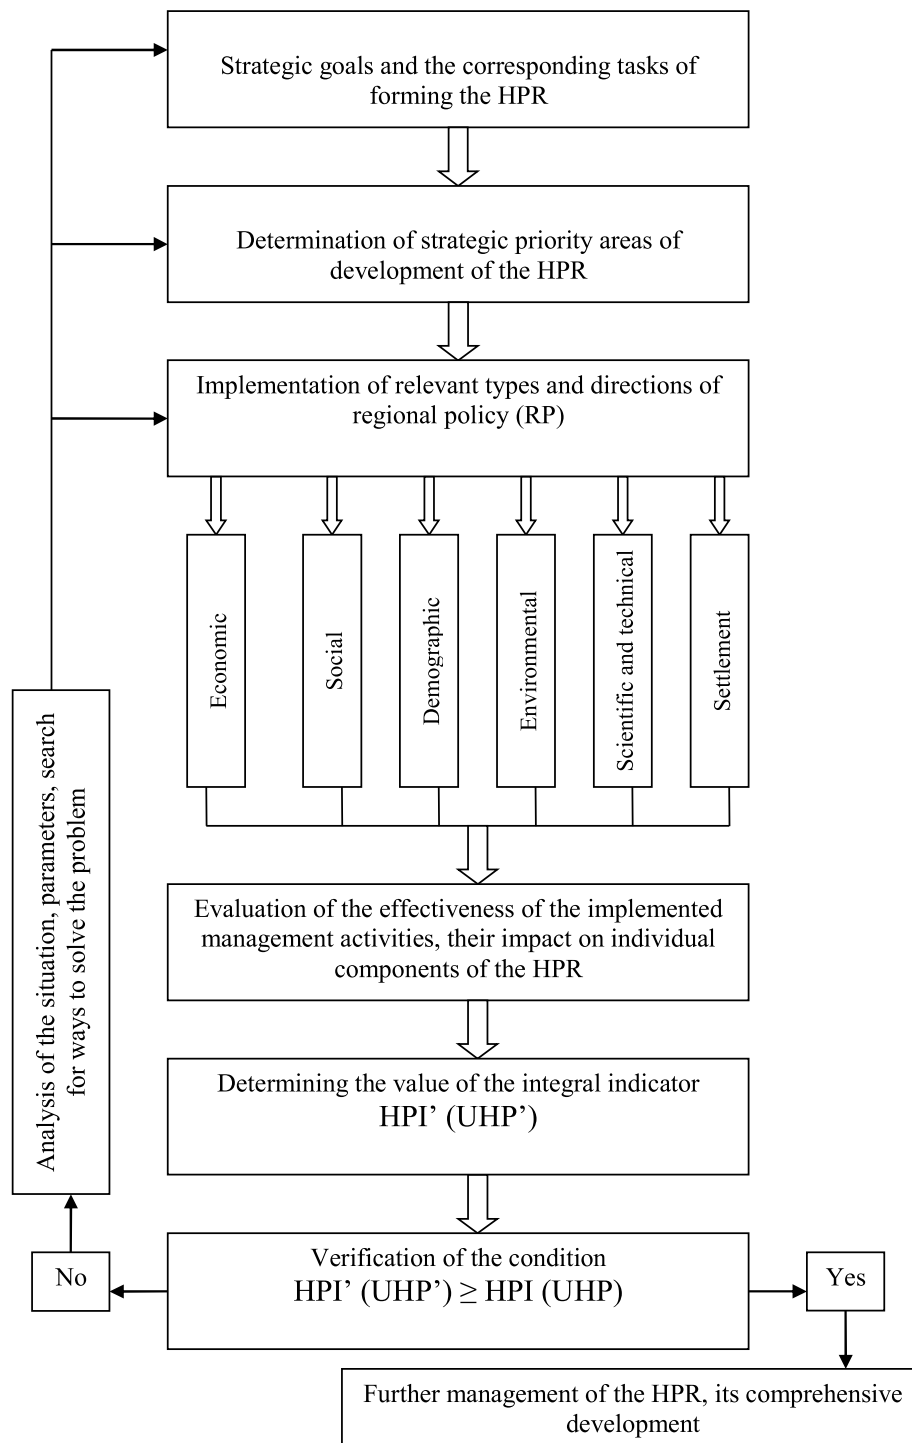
Strategic goals and the corresponding tasks of forming the HPR

Determination of strategic priority areas of development of the HPR

Implementation of relevant types and directions of regional policy (RP)

Economic

Social

Demographic

Environmental

Scientific and technical

Settlement

Evaluation of the effectiveness of the implemented management activities, their impact on individual components of the HPR

Determining the value of the integral indicator HPI’ (UHP’)

Verification of the condition HPI’ (UHP’) $\geq$ HPI (UHP)

No

Yes

Analysis of the situation, parameters, search for ways to solve the problem

Further management of the HPR, its comprehensive development